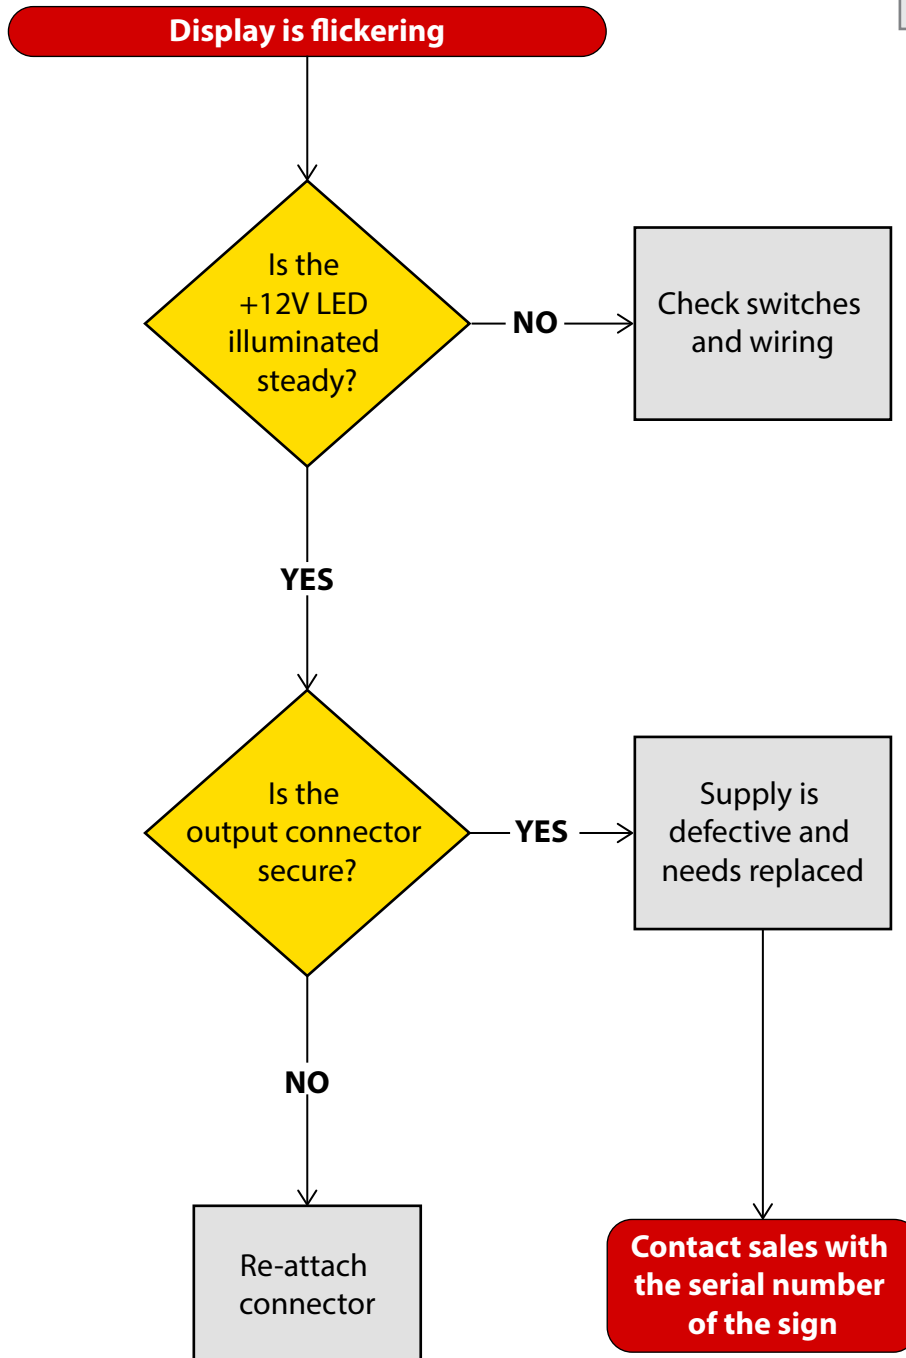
Display is flickering

Is the +12V LED illuminated steady?

NO

Check switches and wiring

YES

Is the output connector secure?

YES

Supply is defective and needs replaced

NO

Re-attach connector

Contact sales with the serial number of the sign